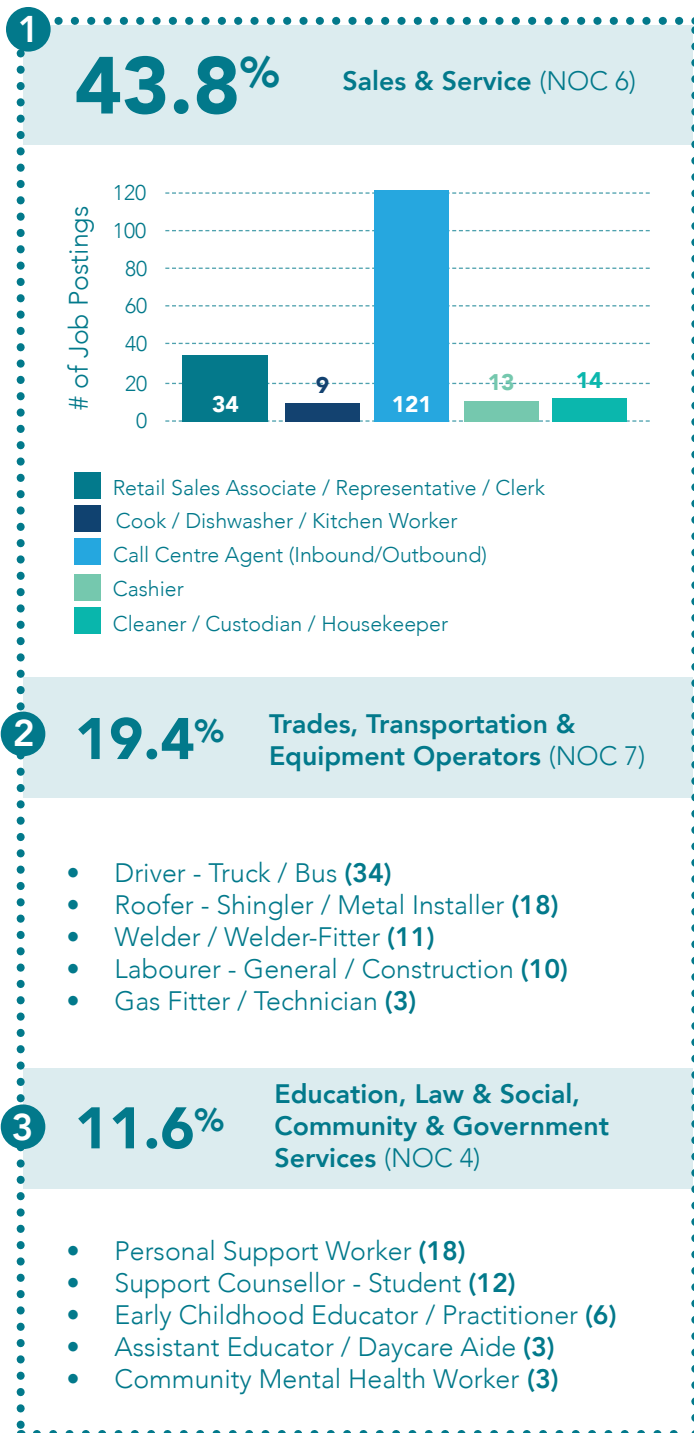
1

43.8%

Sales & Service (NOC 6)

120
100
80
60
40
20
0

# of Job Postings

34
9
121
13
14

Retail Sales Associate / Representative / Clerk
Cook / Dishwasher / Kitchen Worker
Call Centre Agent (Inbound/Outbound)
Cashier
Cleaner / Custodian / Housekeeper

2

19.4%

Trades, Transportation & Equipment Operators (NOC 7)

- Driver - Truck / Bus **(34)**
- Roofer - Shingler / Metal Installer **(18)**
- Welder / Welder-Fitter **(11)**
- Labourer - General / Construction **(10)**
- Gas Fitter / Technician **(3)**

3

11.6%

Education, Law & Social, Community & Government Services (NOC 4)

- Personal Support Worker **(18)**
- Support Counsellor - Student **(12)**
- Early Childhood Educator / Practitioner **(6)**
- Assistant Educator / Daycare Aide **(3)**
- Community Mental Health Worker **(3)**